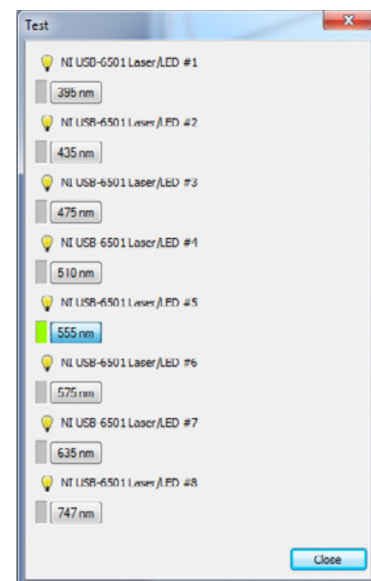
Test

NI USB-6501 Laser/LED #1

395 nm

NI USB-6501 Laser/LED #2

435 nm

NI USB-6501 Laser/LED #3

475 nm

NI USB 6501 Laser/LED #4

510 nm

NI USB-6501 Laser/LED #5

555 nm

NI USB-6501 Laser/LED #6

575 nm

NI USB 6501 Laser/LED #7

635 nm

NI USB-6501 Laser/LED #8

747 nm

Close